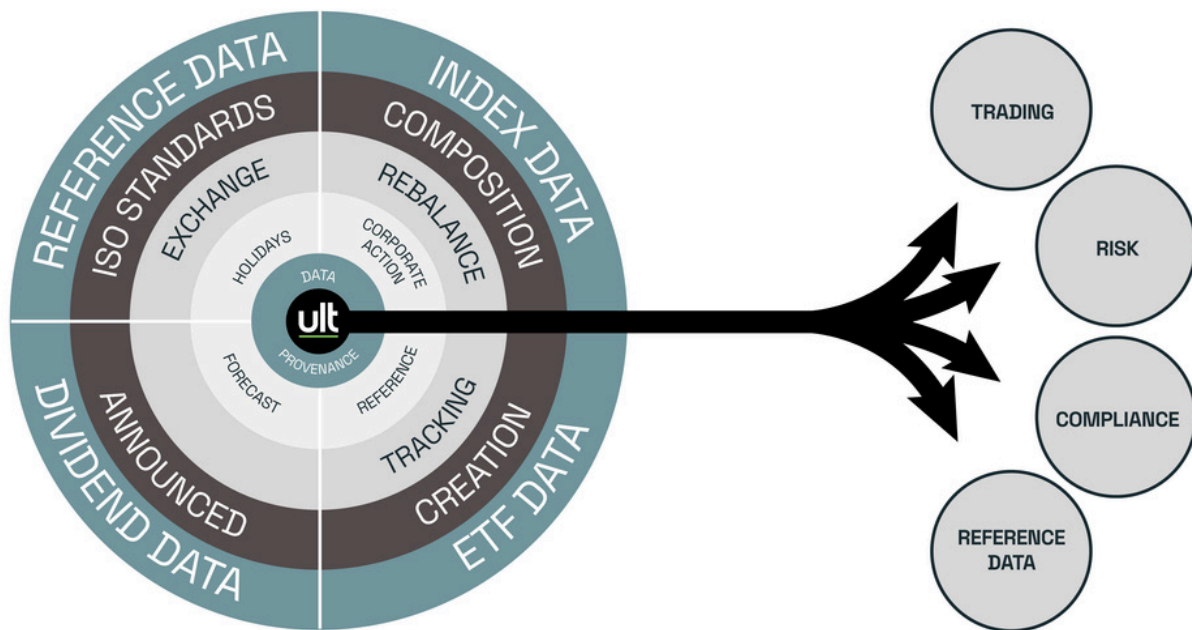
REFERENCE DATA
ISO STANDARDS
EXCHANGE
HOLIDAYS

INDEX DATA
COMPOSITION
REBALANCE
CORPORATE ACTION

DATA
ult
PROVENANCE

DIVIDEND DATA
ANNOUNCED
FORECAST

ETF DATA
CREATION
TRACKING
REFERENCE

TRADING
RISK
COMPLIANCE
REFERENCE DATA